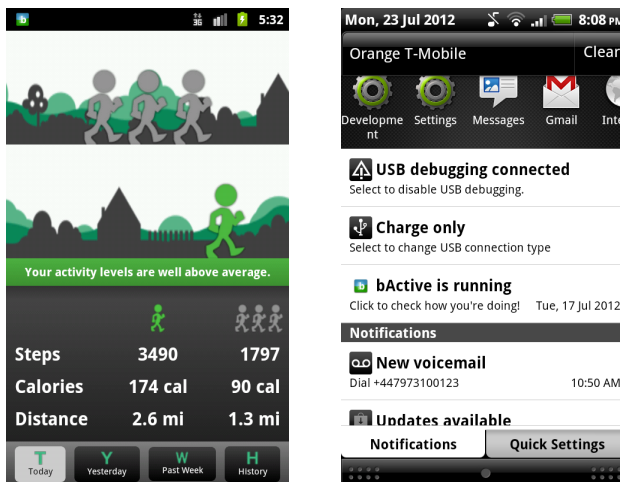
5:32

Your activity levels are well above average.

| | | |
|---|---|---|
| Steps | 3490 | 1797 |
| Calories | 174 cal | 90 cal |
| Distance | 2.6 mi | 1.3 mi |

T Today
Y Yesterday
W Past Week
H History

Mon, 23 Jul 2012 8:08 PM

Orange T-Mobile Clear

Development Settings Messages Gmail Inte

USB debugging connected
Select to disable USB debugging.

Charge only
Select to change USB connection type

bActive is running
Click to check how you're doing! Tue, 17 Jul 2012

Notifications

New voicemail
Dial +447973100123 10:50 AM

Updates available

Notifications Quick Settings